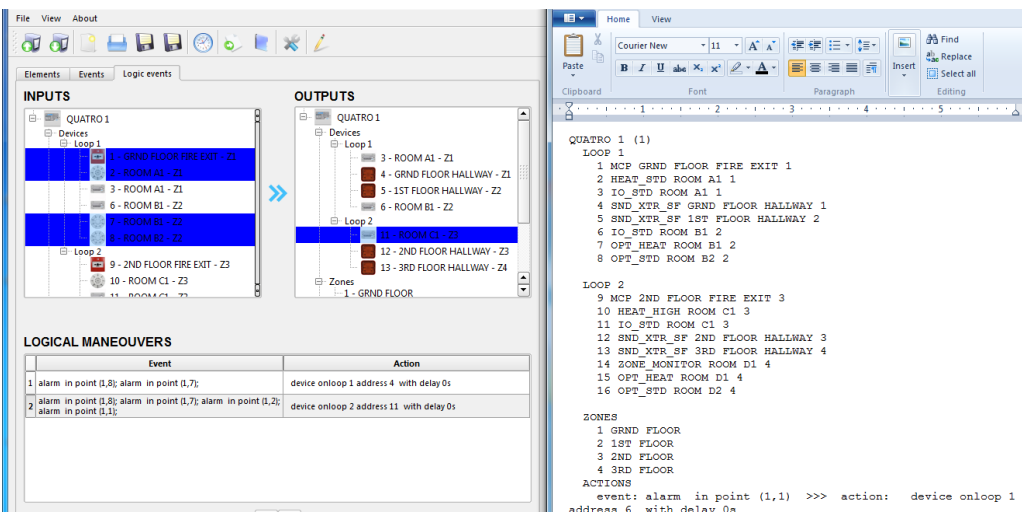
File View About

Elements Events Logic events

INPUTS

QUATRO 1
Devices
Loop 1
1 - GRND FLOOR FIRE EXIT - Z1
2 - ROOM A1 - Z1
3 - ROOM A1 - Z1
6 - ROOM B1 - Z2
7 - ROOM B1 - Z2
8 - ROOM B2 - Z2
Loop 2
9 - 2ND FLOOR FIRE EXIT - Z3
10 - ROOM C1 - Z3
11 - ROOM C1 - Z3

OUTPUTS

QUATRO 1
Devices
Loop 1
3 - ROOM A1 - Z1
4 - GRND FLOOR HALLWAY - Z1
5 - 1ST FLOOR HALLWAY - Z2
6 - ROOM B1 - Z2
Loop 2
11 - ROOM C1 - Z3
12 - 2ND FLOOR HALLWAY - Z3
13 - 3RD FLOOR HALLWAY - Z4
Zones
1 - GRND FLOOR

LOGICAL MANEOUVERS

| | Event | Action |
|---|---|---|
| 1 | alarm in point (1,8); alarm in point (1,7); | device onloop 1 address 4 with delay 0s |
| 2 | alarm in point (1,8); alarm in point (1,7); alarm in point (1,2); alarm in point (1,1); | device onloop 2 address 11 with delay 0s |

Home View

Paste
Clipboard
Courier New 11
Font
Paragraph
Insert
Find
Replace
Select all
Editing

QUATRO 1 (1)
LOOP 1
1 MCP GRND FLOOR FIRE EXIT 1
2 HEAT_STD ROOM A1 1
3 IO_STD ROOM A1 1
4 SND_XTR_SF GRND FLOOR HALLWAY 1
5 SND_XTR_SF 1ST FLOOR HALLWAY 2
6 IO_STD ROOM B1 2
7 OPT_HEAT ROOM B1 2
8 OPT_STD ROOM B2 2

LOOP 2
9 MCP 2ND FLOOR FIRE EXIT 3
10 HEAT_HIGH ROOM C1 3
11 IO_STD ROOM C1 3
12 SND_XTR_SF 2ND FLOOR HALLWAY 3
13 SND_XTR_SF 3RD FLOOR HALLWAY 4
14 ZONE_MONITOR ROOM D1 4
15 OPT_HEAT ROOM D1 4
16 OPT_STD ROOM D2 4

ZONES
1 GRND FLOOR
2 1ST FLOOR
3 2ND FLOOR
4 3RD FLOOR
ACTIONS
event: alarm in point (1,1) >>> action: device onloop 1 address 6 with delay 0s